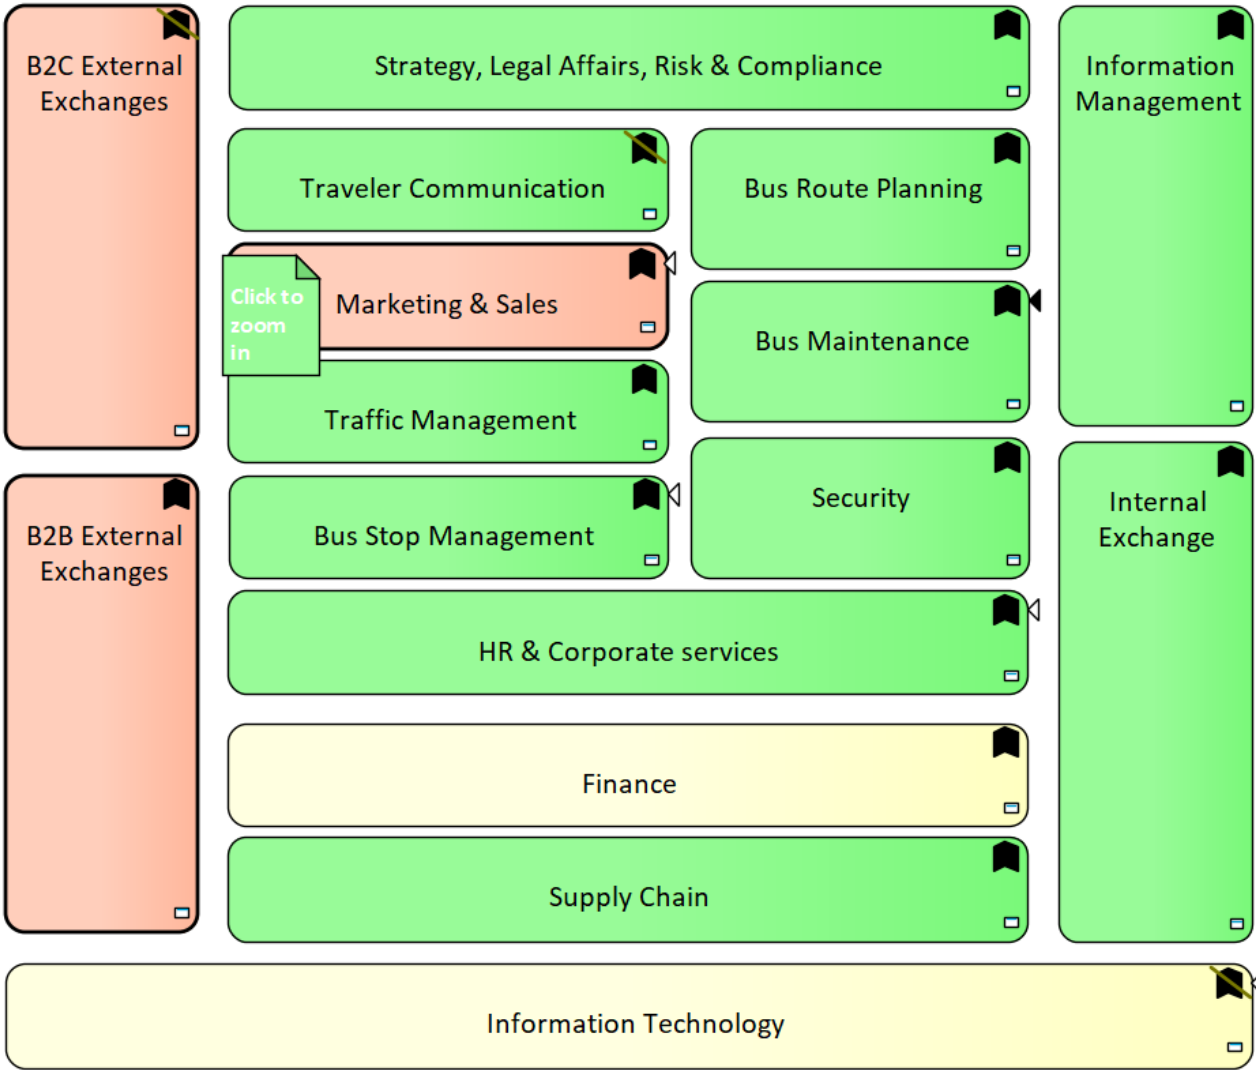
B2C External Exchanges

Strategy, Legal Affairs, Risk & Compliance

Information Management

Traveler Communication

Bus Route Planning

Click to zoom in

Marketing & Sales

Bus Maintenance

Traffic Management

Security

Internal Exchange

B2B External Exchanges

Bus Stop Management

HR & Corporate services

Finance

Supply Chain

Information Technology